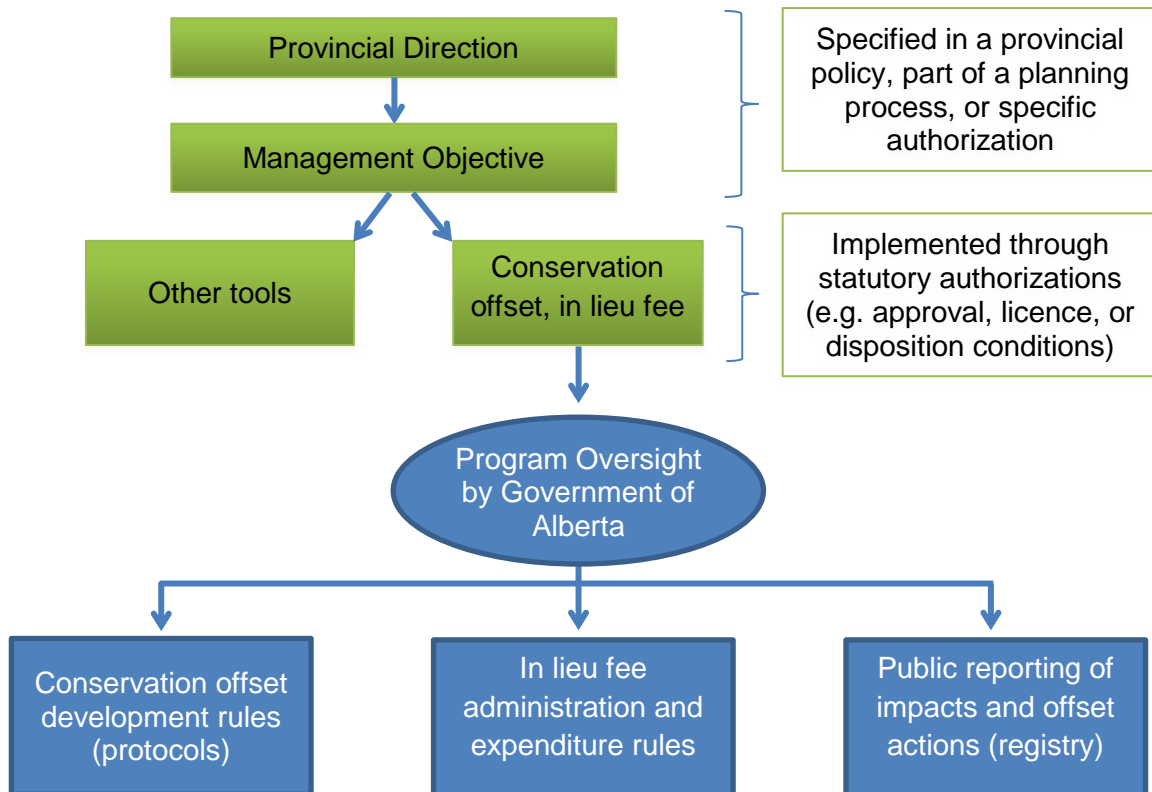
Provincial Direction

Management Objective

Specified in a provincial policy, part of a planning process, or specific authorization

Other tools

Conservation offset, in lieu fee

Implemented through statutory authorizations (e.g. approval, licence, or disposition conditions)

Program Oversight by Government of Alberta

Conservation offset development rules (protocols)

In lieu fee administration and expenditure rules

Public reporting of impacts and offset actions (registry)